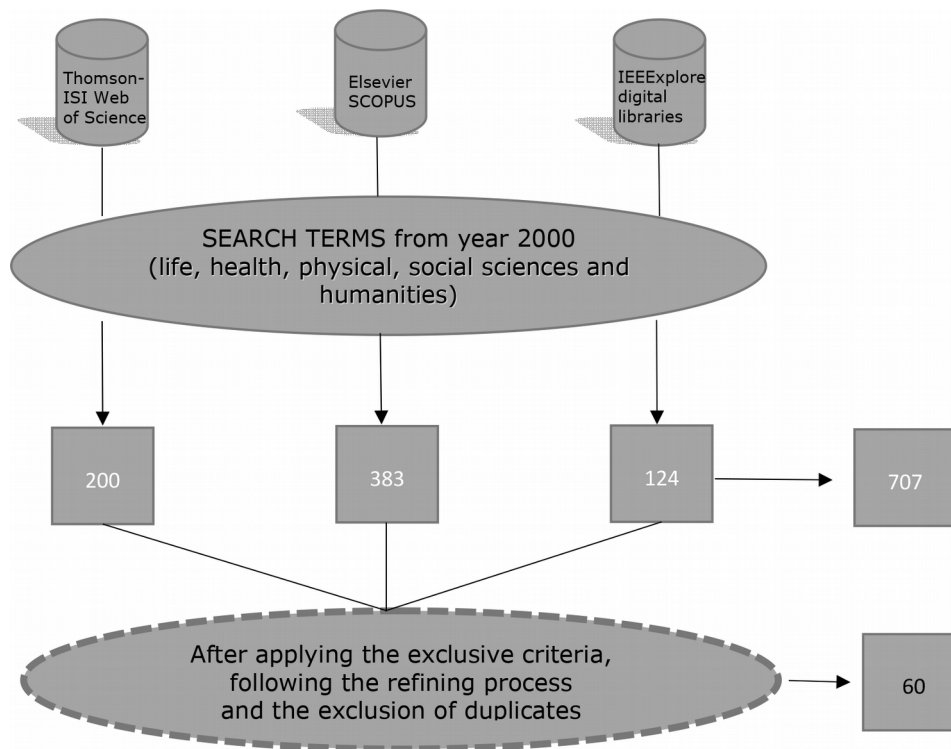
Thomson-ISI Web of Science

Elsevier SCOPUS

IEEExplore digital libraries

SEARCH TERMS from year 2000 (life, health, physical, social sciences and humanities)

200

383

124

707

After applying the exclusive criteria, following the refining process and the exclusion of duplicates

60